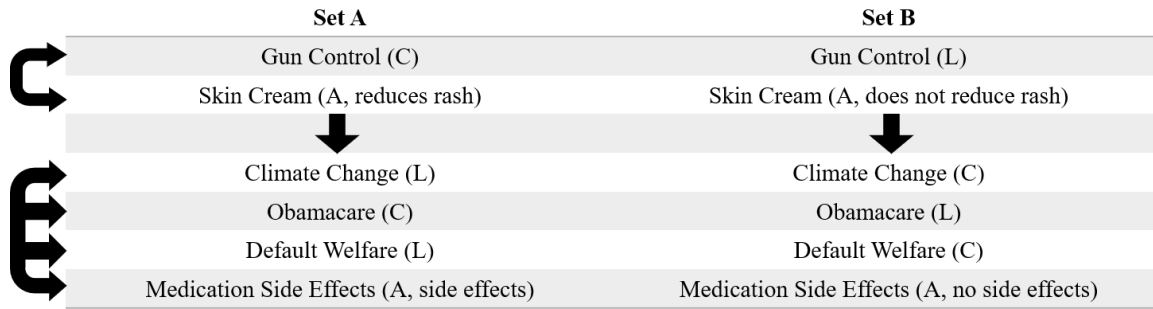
| Set A | Set B |
|---|---|
| Gun Control (C) | Gun Control (L) |
| Skin Cream (A, reduces rash) | Skin Cream (A, does not reduce rash) |
| | |
| Climate Change (L) | Climate Change (C) |
| Obamacare (C) | Obamacare (L) |
| Default Welfare (L) | Default Welfare (C) |
| Medication Side Effects (A, side effects) | Medication Side Effects (A, no side effects) |